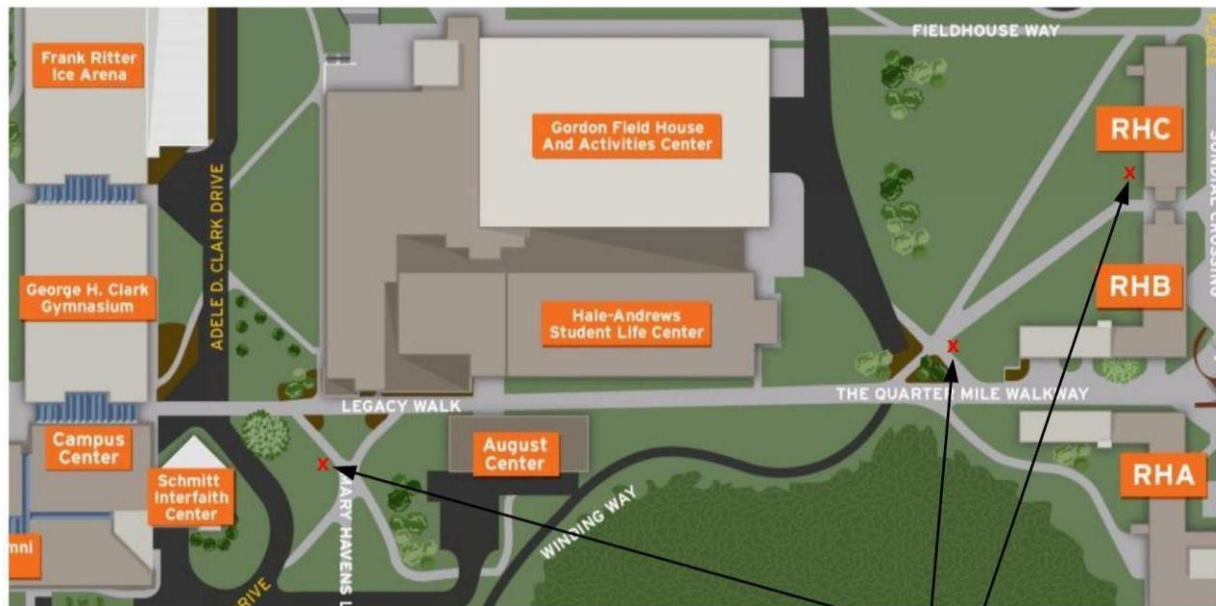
Frank Ritter Ice Arena

FIELDHOUSE WAY

Gordon Field House And Activities Center

RHC

ADELE D. CLARK DRIVE

SUNDIAL CROSSING

George H. Clark Gymnasium

Hale-Andrews Student Life Center

RHB

LEGACY WALK

THE QUARTER MILE WALKWAY

Campus Center

August Center

RHA

Schmitt Interfaith Center

MARY HAVENS L

WINDING WAY

mni

RIVE